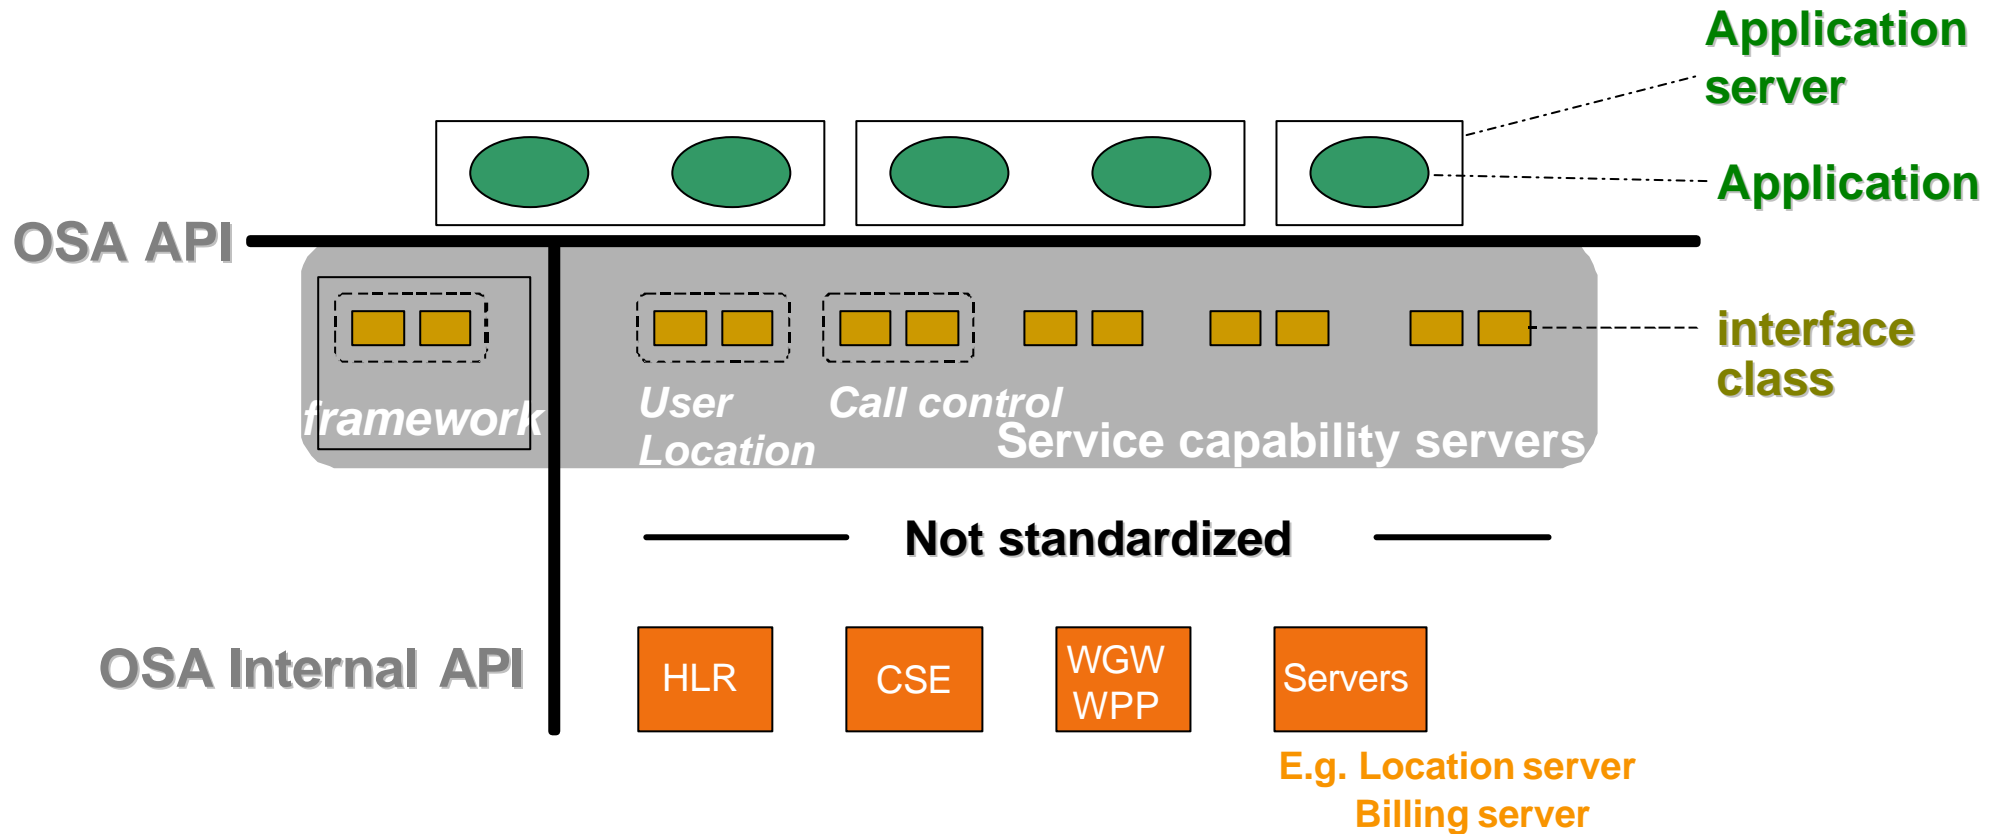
Application server

Application

OSA API

interface class

framework

User Location

Call control

Service capability servers

Not standardized

OSA Internal API

HLR

CSE

WGW WPP

Servers

E.g. Location server
Billing server